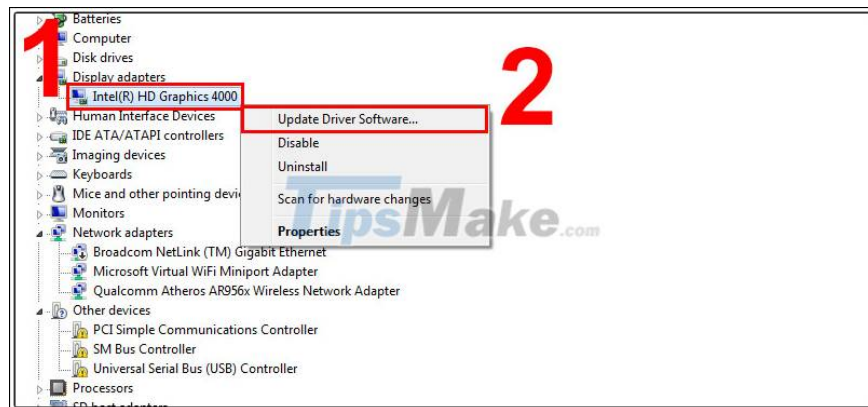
Batteries
Computer
Disk drives
Display adapters
Intel(R) HD Graphics 4000
Human Interface Devices
IDE ATA/ATAPI controllers
Imaging devices
Keyboards
Mice and other pointing devi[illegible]
Monitors
Network adapters
Broadcom NetLink (TM) Gigabit Ethernet
Microsoft Virtual WiFi Miniport Adapter
Qualcomm Atheros AR956x Wireless Network Adapter
Other devices
PCI Simple Communications Controller
SM Bus Controller
Universal Serial Bus (USB) Controller
Processors
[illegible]

1

2

Update Driver Software...
Disable
Uninstall
Scan for hardware changes
Properties

TipsMake.com